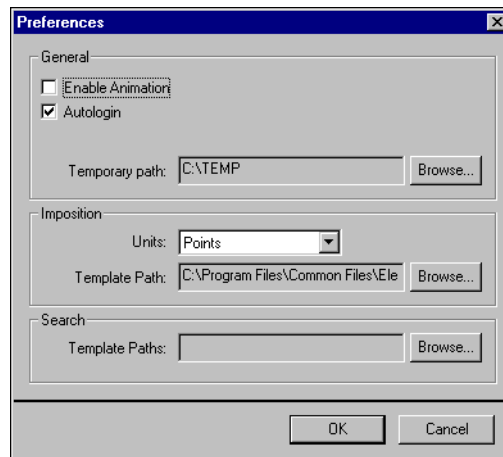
Preferences

General

Enable Animation

Autologin

Temporary path: C:\TEMP Browse...

Imposition

Units: Points

Template Path: C:\Program Files\Common Files\Ele Browse...

Search

Template Paths: Browse...

OK Cancel